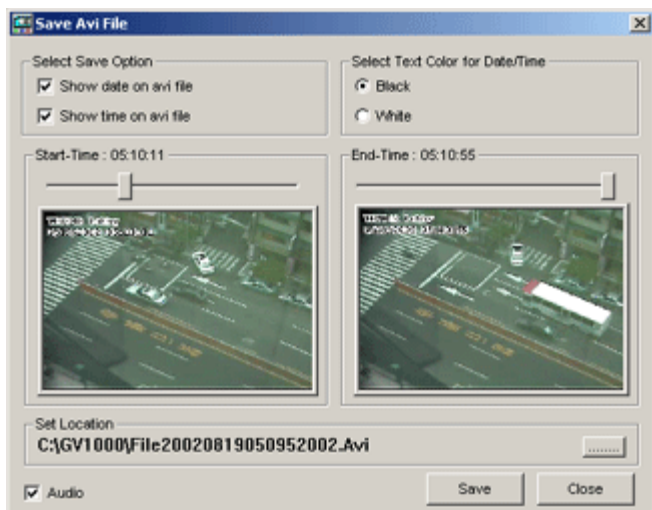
Save Avi File

Select Save Option
Show date on avi file
Show time on avi file

Select Text Color for Date/Time
Black
White

Start-Time : 05:10:11

End-Time : 05:10:55

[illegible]

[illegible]

Set Location
C:\GV1000\File20020819050952002.Avi
.......

Audio

Save
Close